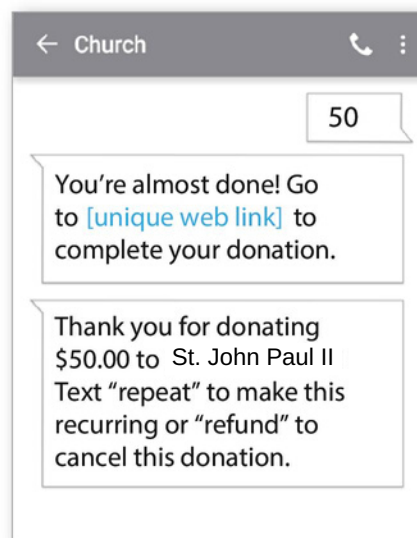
← Church

50

You're almost done! Go to [unique web link] to complete your donation.

Thank you for donating $50.00 to St. John Paul II Text "repeat" to make this recurring or "refund" to cancel this donation.